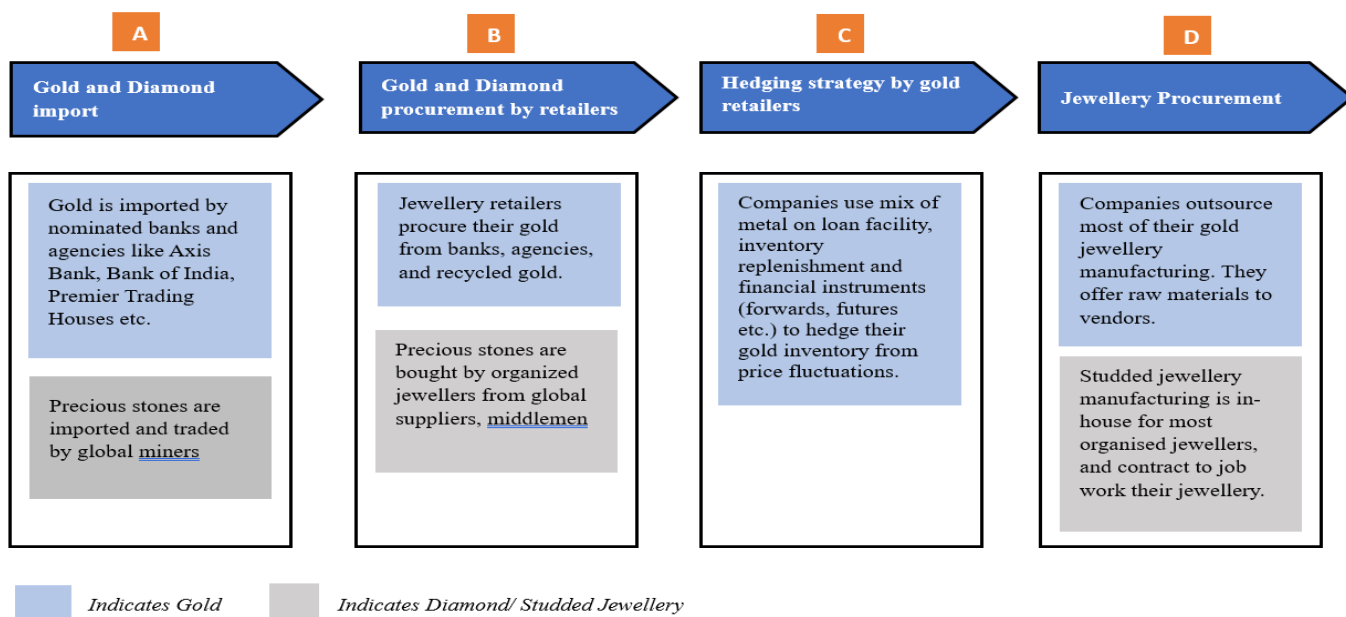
A

Gold and Diamond import

Gold is imported by nominated banks and agencies like Axis Bank, Bank of India, Premier Trading Houses etc.

Precious stones are imported and traded by global miners

B

Gold and Diamond procurement by retailers

Jewellery retailers procure their gold from banks, agencies, and recycled gold.

Precious stones are bought by organized jewellers from global suppliers, middlemen

C

Hedging strategy by gold retailers

Companies use mix of metal on loan facility, inventory replenishment and financial instruments (forwards, futures etc.) to hedge their gold inventory from price fluctuations.

D

Jewellery Procurement

Companies outsource most of their gold jewellery manufacturing. They offer raw materials to vendors.

Studded jewellery manufacturing is in-house for most organised jewellers, and contract to job work their jewellery.

Indicates Gold

Indicates Diamond/ Studded Jewellery